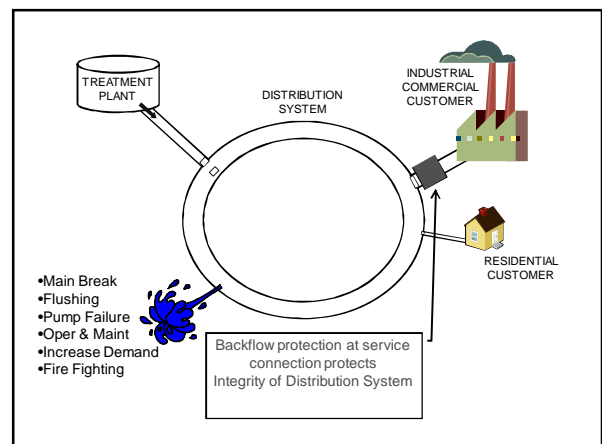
TREATMENT PLANT

DISTRIBUTION SYSTEM

INDUSTRIAL COMMERCIAL CUSTOMER

RESIDENTIAL CUSTOMER

•Main Break
•Flushing
•Pump Failure
•Oper & Maint
•Increase Demand
•Fire Fighting

Backflow protection at service connection protects Integrity of Distribution System